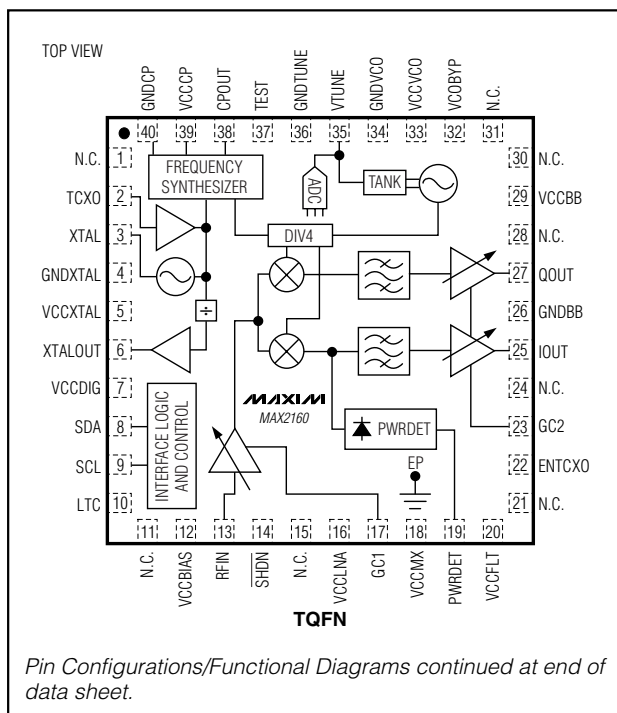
TOP VIEW

GNDCP 40
VCCCP 39
CPOUT 38
TEST 37
GNDTUNE 36
VTUNE 35
GNDVCO 34
VCCVCO 33
VCOBYP 32
N.C. 31

N.C. 1
TCXO 2
XTAL 3
GNDXTAL 4
VCCXTAL 5
XTALOUT 6
VCCDIG 7
SDA 8
SCL 9
LTC 10

30 N.C.
29 VCCBB
28 N.C.
27 QOUT
26 GNDBB
25 IOUT
24 N.C.
23 GC2
22 ENTCXO
21 N.C.

FREQUENCY SYNTHESIZER

ADC

TANK

DIV4

÷

INTERFACE LOGIC AND CONTROL

MAXIM

MAX2160

PWRDET

EP

11 N.C.
12 VCCBIAS
13 RFIN
14 $\overline{SHDN}$
15 N.C.
16 VCCLNA
17 GC1
18 VCCMX
19 PWRDET
20 VCCFLT

TQFN

Pin Configurations/Functional Diagrams continued at end of data sheet.